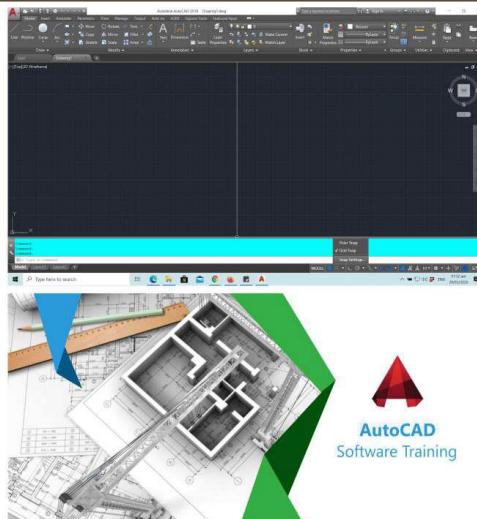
Autodesk AutoCAD 2018 Drawing1.dwg

Home Insert Annotate Parametric View Manage Output Add-ins A360 Express Tools Featured Apps

Line Polyline Circle Arc

Draw

Move Rotate Trim Copy Mirror Fillet Stretch Scale Array

Modify

Text Dimension Table

Annotation

Layer Properties

Layers

Insert

Block

Match Properties

Properties

Group

Groups

Utilities

Clipboard

View

Start Drawing1

[-][Top][2D Wireframe]

N W TOP E S

Polar Snap
Grid Snap
Snap Settings...

Type a command

Model Layout1 Layout2

MODEL

Type here to search

AutoCAD
Software Training